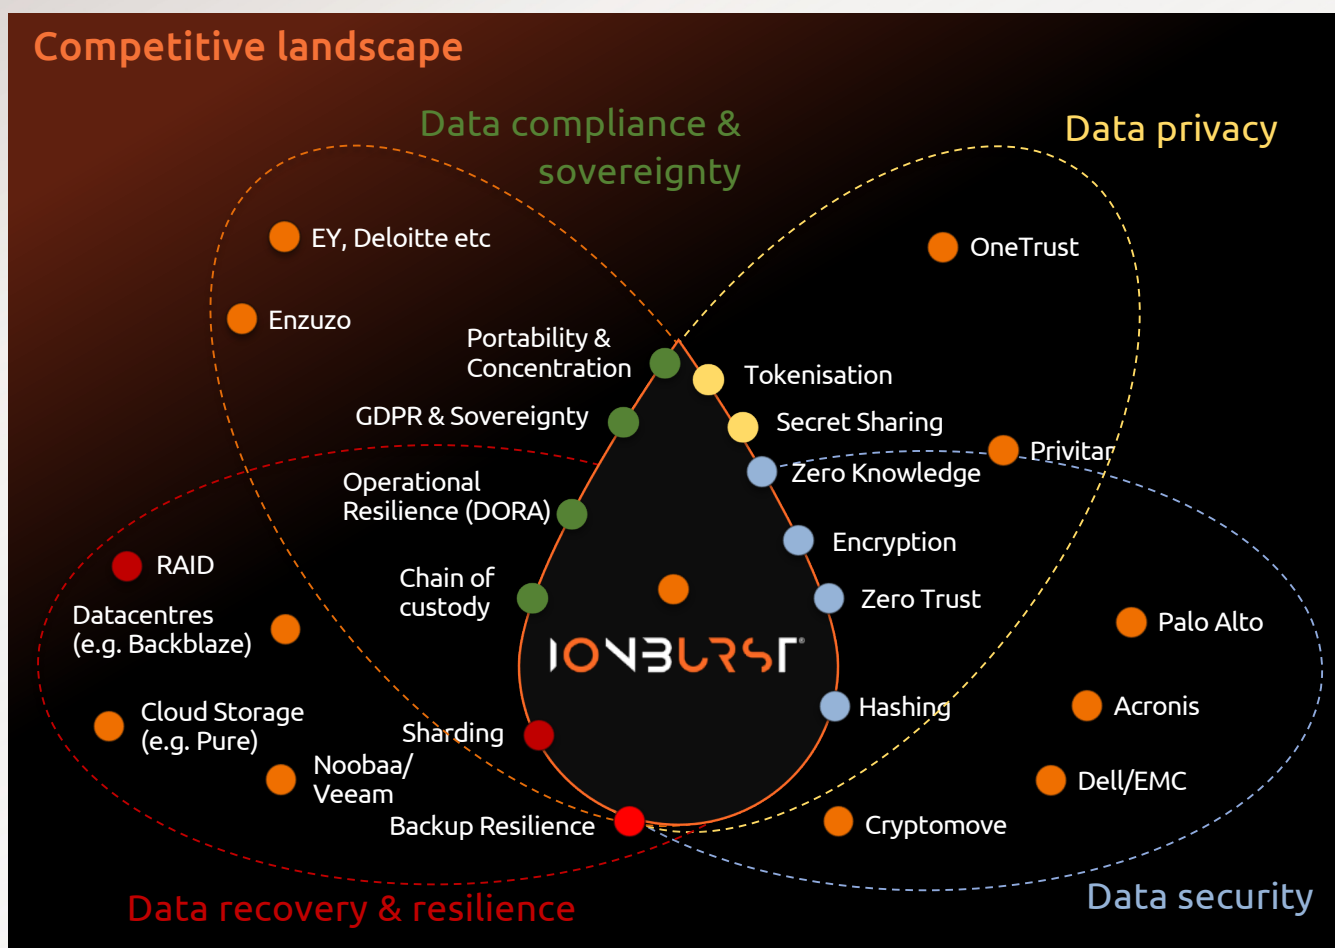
Competitive landscape

Data compliance & sovereignty

Data privacy

EY, Deloitte etc

OneTrust

Enzuzo

Portability & Concentration

Tokenisation

GDPR & Sovereignty

Secret Sharing

Privitar

Zero Knowledge

Operational Resilience (DORA)

Encryption

RAID

Chain of custody

Zero Trust

Datacentres (e.g. Backblaze)

IONBURST

Palo Alto

Cloud Storage (e.g. Pure)

Hashing

Acronis

Sharding

Noobaa/ Veeam

Dell/EMC

Backup Resilience

Cryptomove

Data recovery & resilience

Data security